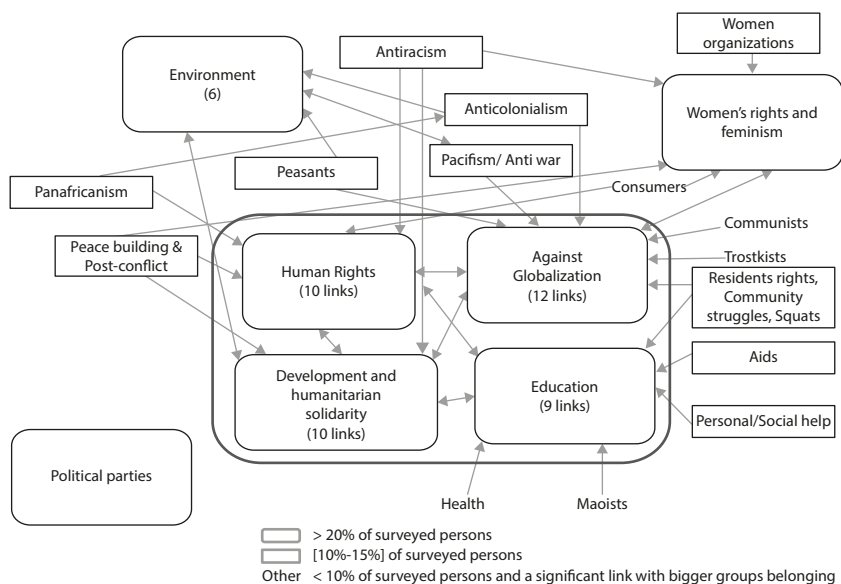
Women organizations

Antiracism

Environment (6)

Anticolonialism

Women's rights and feminism

Pacifism/ Anti war

Peasants

Panafricanism

Consumers

Communists

Peace building & Post-conflict

Human Rights (10 links)

Against Globalization (12 links)

Trostkists

Residents rights, Community struggles, Squats

Aids

Development and humanitarian solidarity (10 links)

Education (9 links)

Personal/Social help

Political parties

Health

Maoists

> 20% of surveyed persons

[10%-15%] of surveyed persons

Other < 10% of surveyed persons and a significant link with bigger groups belonging